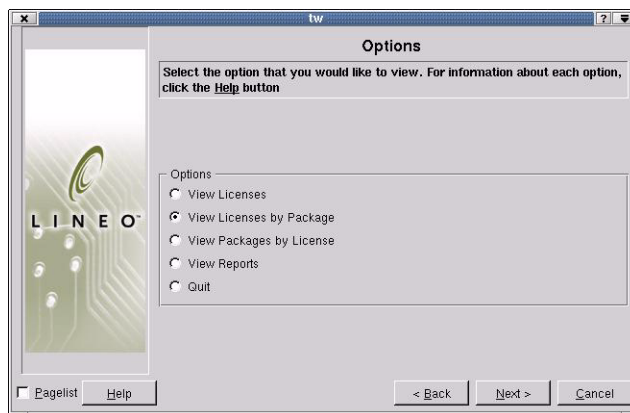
tw

?

Options

Select the option that you would like to view. For information about each option, click the Help button

LINEO

Options

View Licenses

View Licenses by Package

View Packages by License

View Reports

Quit

Pagelist

Help

< Back

Next >

Cancel